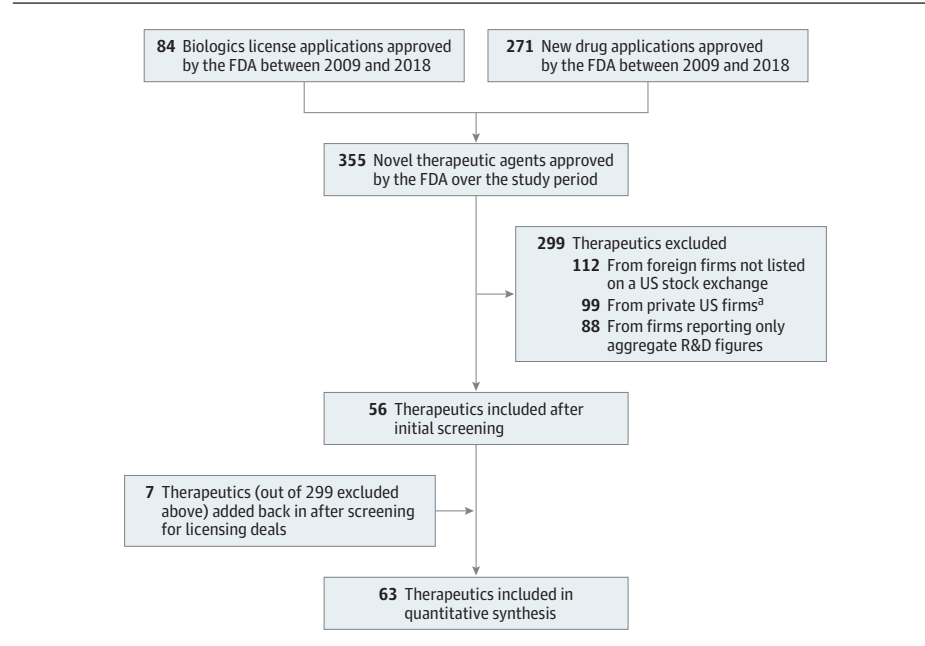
**84** Biologics license applications approved by the FDA between 2009 and 2018

**271** New drug applications approved by the FDA between 2009 and 2018

**355** Novel therapeutic agents approved by the FDA over the study period

**299** Therapeutics excluded
**112** From foreign firms not listed on a US stock exchange
**99** From private US firms$^{a}$
**88** From firms reporting only aggregate R&D figures

**56** Therapeutics included after initial screening

**7** Therapeutics (out of 299 excluded above) added back in after screening for licensing deals

**63** Therapeutics included in quantitative synthesis